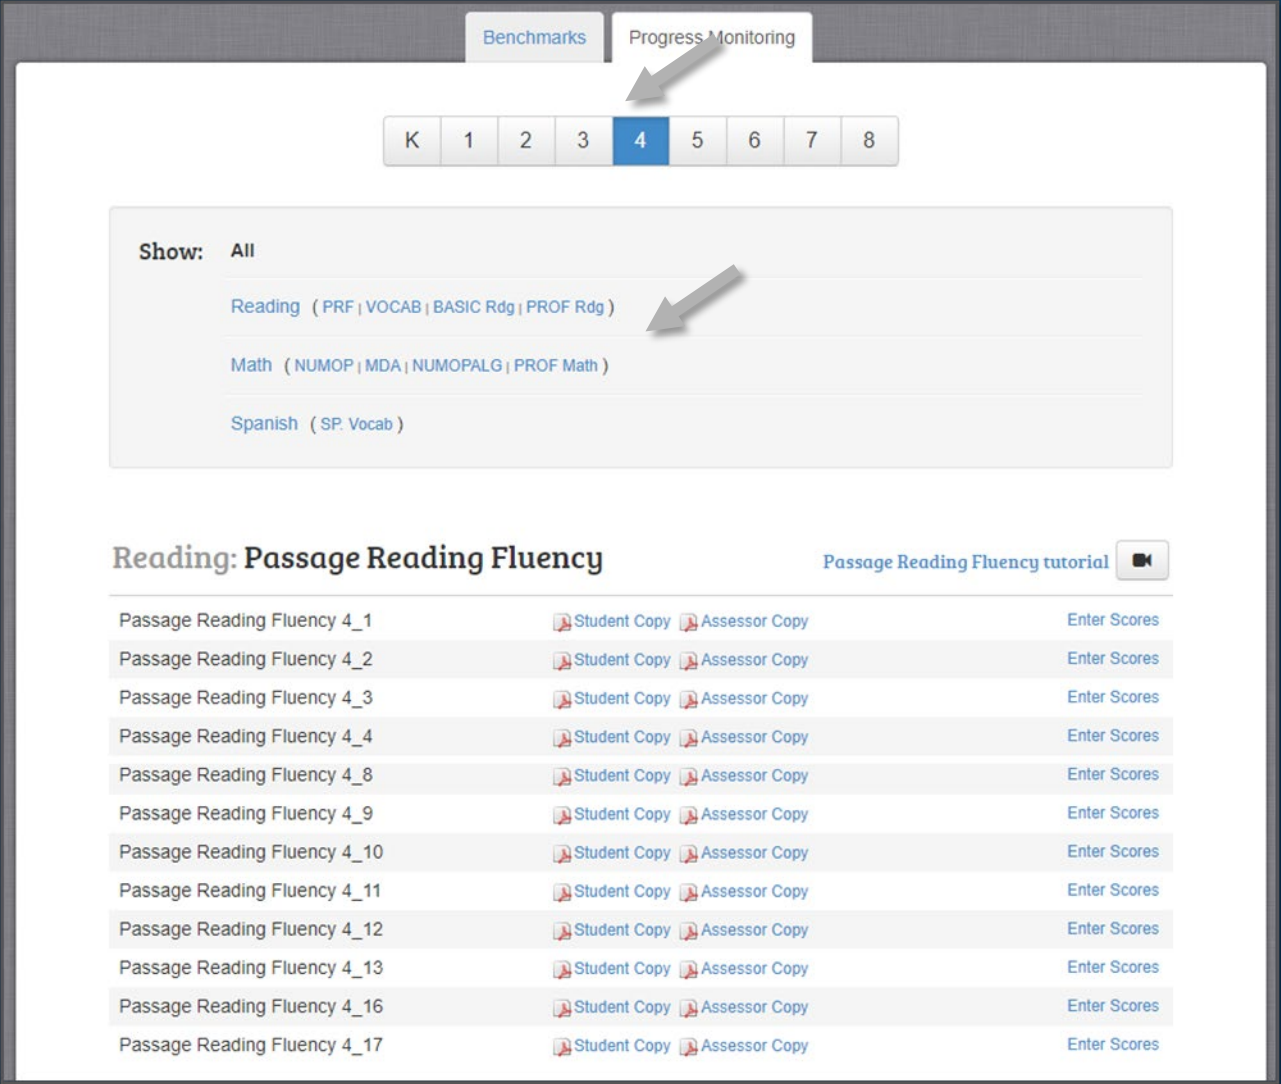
Benchmarks Progress Monitoring

K 1 2 3 4 5 6 7 8

Show: All

Reading ( PRF | VOCAB | BASIC Rdg | PROF Rdg )

Math ( NUMOP | MDA | NUMOPALG | PROF Math )

Spanish ( SP. Vocab )

Reading: Passage Reading Fluency

Passage Reading Fluency tutorial

| | | |
|---|---|---|
| Passage Reading Fluency 4_1 | Student Copy Assessor Copy | Enter Scores |
| Passage Reading Fluency 4_2 | Student Copy Assessor Copy | Enter Scores |
| Passage Reading Fluency 4_3 | Student Copy Assessor Copy | Enter Scores |
| Passage Reading Fluency 4_4 | Student Copy Assessor Copy | Enter Scores |
| Passage Reading Fluency 4_8 | Student Copy Assessor Copy | Enter Scores |
| Passage Reading Fluency 4_9 | Student Copy Assessor Copy | Enter Scores |
| Passage Reading Fluency 4_10 | Student Copy Assessor Copy | Enter Scores |
| Passage Reading Fluency 4_11 | Student Copy Assessor Copy | Enter Scores |
| Passage Reading Fluency 4_12 | Student Copy Assessor Copy | Enter Scores |
| Passage Reading Fluency 4_13 | Student Copy Assessor Copy | Enter Scores |
| Passage Reading Fluency 4_16 | Student Copy Assessor Copy | Enter Scores |
| Passage Reading Fluency 4_17 | Student Copy Assessor Copy | Enter Scores |